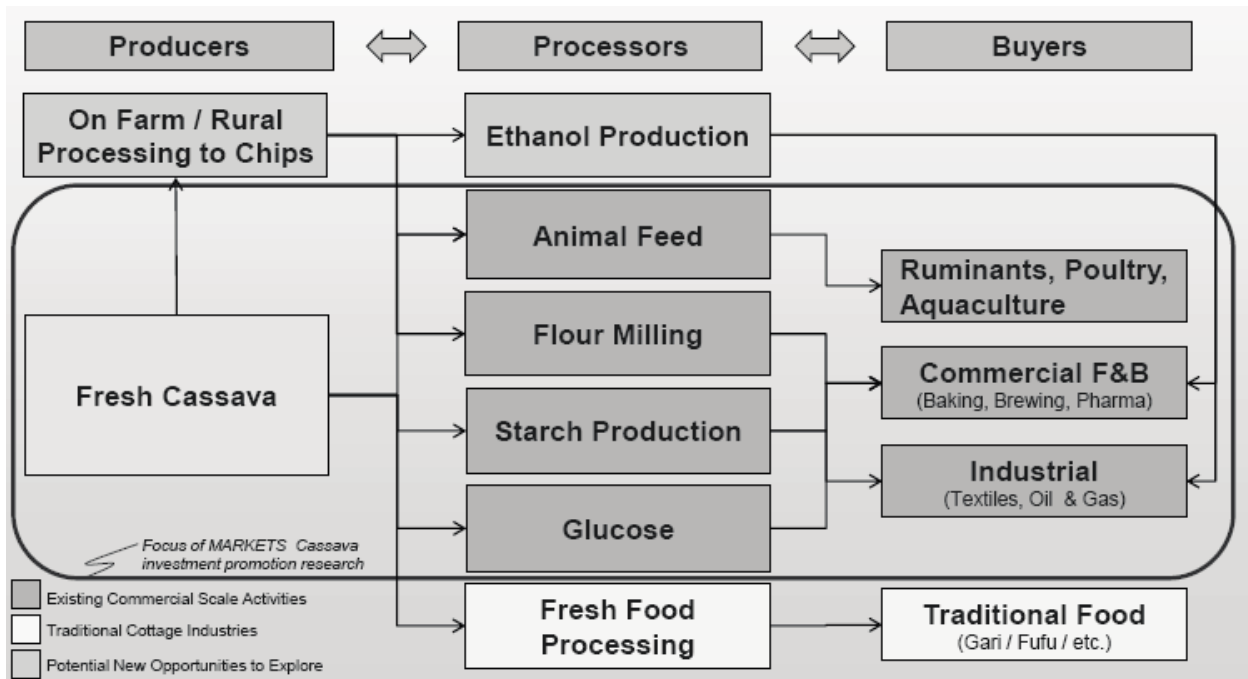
Producers

Processors

Buyers

On Farm / Rural Processing to Chips

Ethanol Production

Animal Feed

Ruminants, Poultry, Aquaculture

Flour Milling

Commercial F&B
(Baking, Brewing, Pharma)

Fresh Cassava

Starch Production

Industrial
(Textiles, Oil & Gas)

Glucose

Focus of MARKETS Cassava investment promotion research

Existing Commercial Scale Activities

Traditional Cottage Industries

Potential New Opportunities to Explore

Fresh Food Processing

Traditional Food
(Gari / Fufu / etc.)